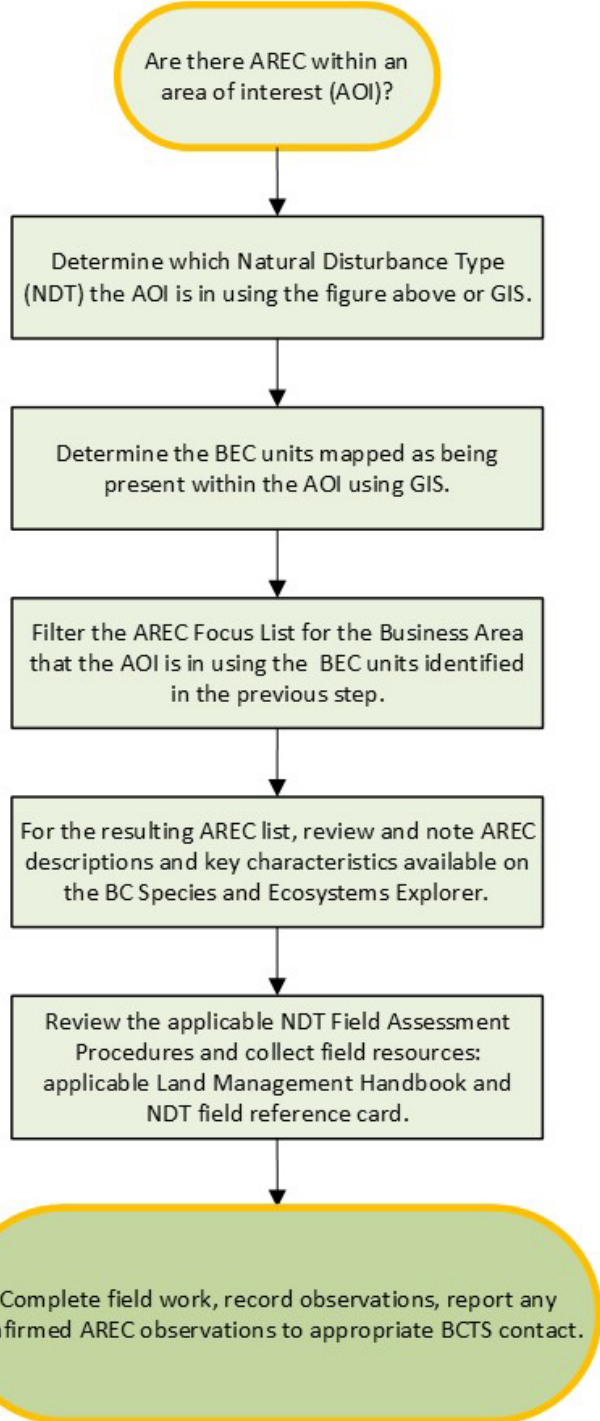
Are there AREC within an area of interest (AOI)?

Determine which Natural Disturbance Type (NDT) the AOI is in using the figure above or GIS.

Determine the BEC units mapped as being present within the AOI using GIS.

Filter the AREC Focus List for the Business Area that the AOI is in using the BEC units identified in the previous step.

For the resulting AREC list, review and note AREC descriptions and key characteristics available on the BC Species and Ecosystems Explorer.

Review the applicable NDT Field Assessment Procedures and collect field resources: applicable Land Management Handbook and NDT field reference card.

Complete field work, record observations, report any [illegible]firmed AREC observations to appropriate BCTS contact.